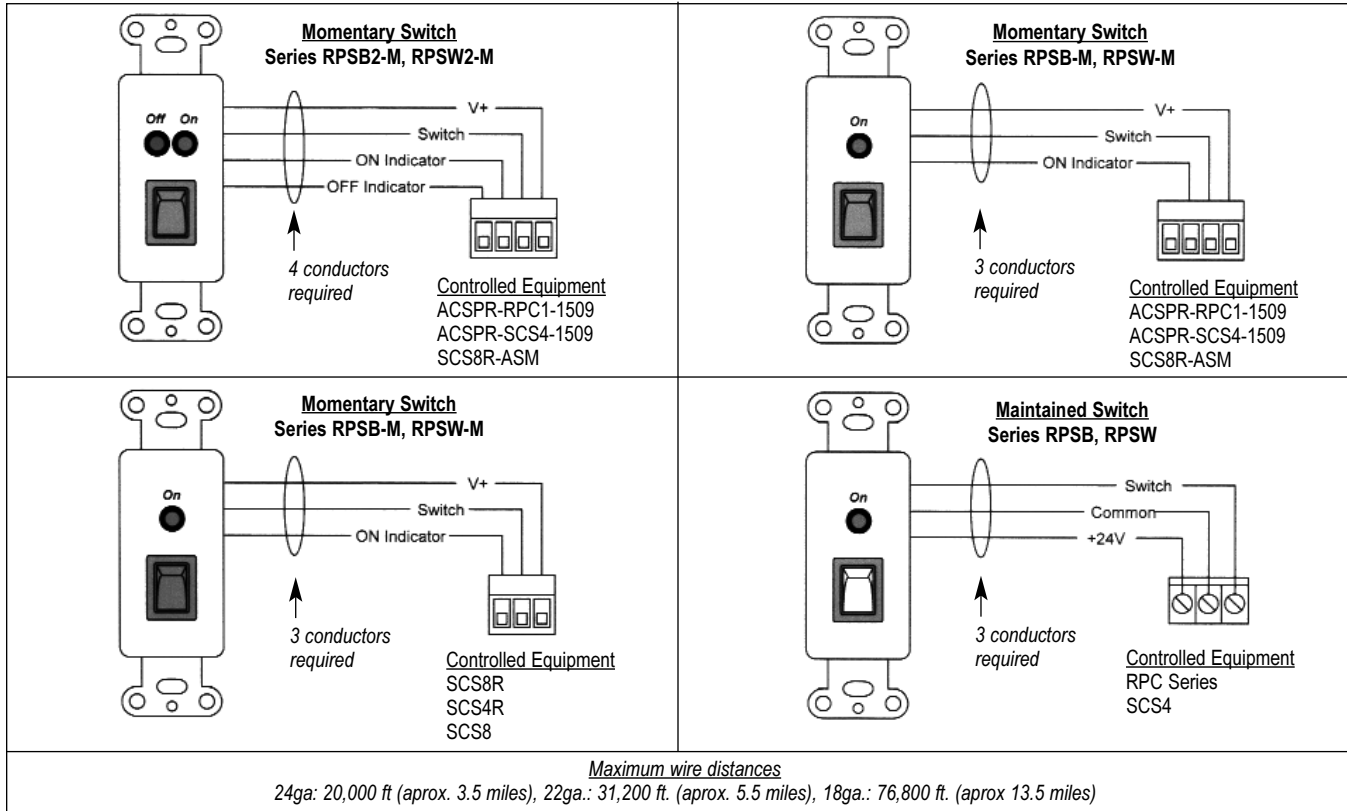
Momentary Switch
Series RPSB2-M, RPSW2-M

Off On

V+
Switch
ON Indicator
OFF Indicator

4 conductors required

Controlled Equipment
ACSPR-RPC1-1509
ACSPR-SCS4-1509
SCS8R-ASM

Momentary Switch
Series RPSB-M, RPSW-M

On

V+
Switch
ON Indicator

3 conductors required

Controlled Equipment
ACSPR-RPC1-1509
ACSPR-SCS4-1509
SCS8R-ASM

Momentary Switch
Series RPSB-M, RPSW-M

On

V+
Switch
ON Indicator

3 conductors required

Controlled Equipment
SCS8R
SCS4R
SCS8

Maintained Switch
Series RPSB, RPSW

On

Switch
Common
+24V

3 conductors required

Controlled Equipment
RPC Series
SCS4

Maximum wire distances
24ga: 20,000 ft (aprox. 3.5 miles), 22ga.: 31,200 ft. (aprox. 5.5 miles), 18ga.: 76,800 ft. (aprox 13.5 miles)